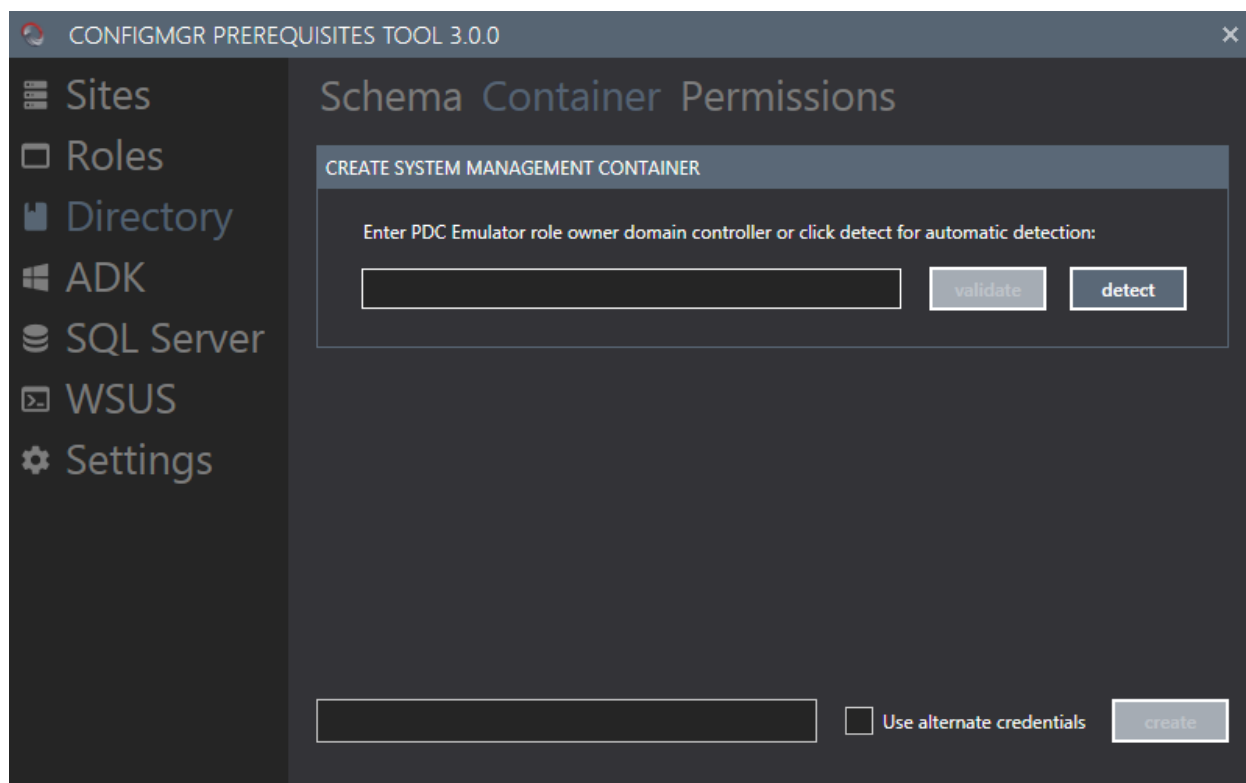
CONFIGMGR PREREQUISITES TOOL 3.0.0

×

Sites
Roles
Directory
ADK
SQL Server
WSUS
Settings

Schema Container Permissions

CREATE SYSTEM MANAGEMENT CONTAINER

Enter PDC Emulator role owner domain controller or click detect for automatic detection:

validate
detect

Use alternate credentials
create